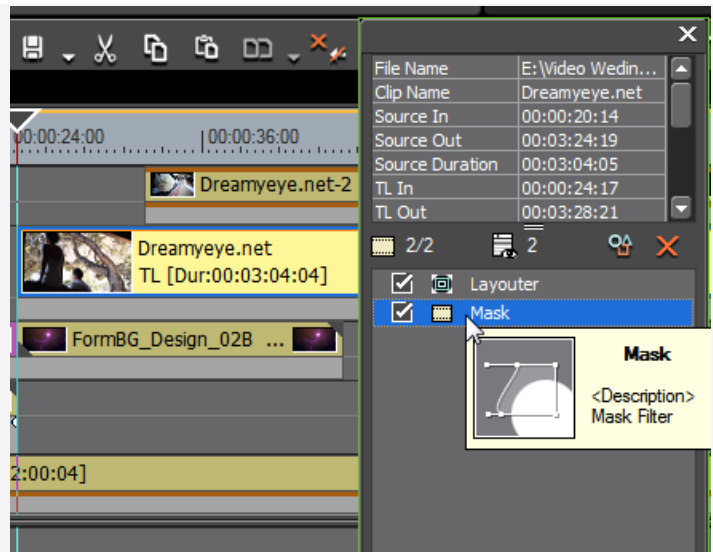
00:00:24:00
00:00:36:00

Dreamyeye.net-2

Dreamyeye.net
TL [Dur:00:03:04:04]

FormBG_Design_02B ...

2:00:04]

| File Name | E:\Video Wedin... |
|---|---|
| Clip Name | Dreamyeye.net |
| Source In | 00:00:20:14 |
| Source Out | 00:03:24:19 |
| Source Duration | 00:03:04:05 |
| TL In | 00:00:24:17 |
| TL Out | 00:03:28:21 |

2/2
2

Layouter
Mask

Mask
<Description>
Mask Filter